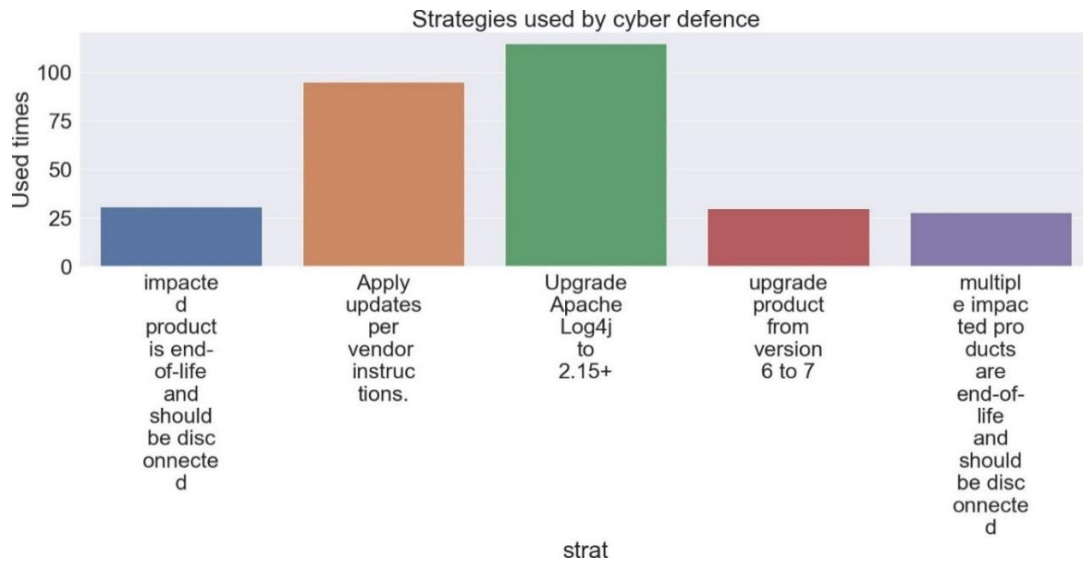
Strategies used by cyber defence

Used times

100
75
50
25
0

impacted product is end-of-life and should be disconnected

Apply updates per vendor instructions.

Upgrade Apache Log4j to 2.15+

upgrade product from version 6 to 7

multiple impacted products are end-of-life and should be disconnected

strat